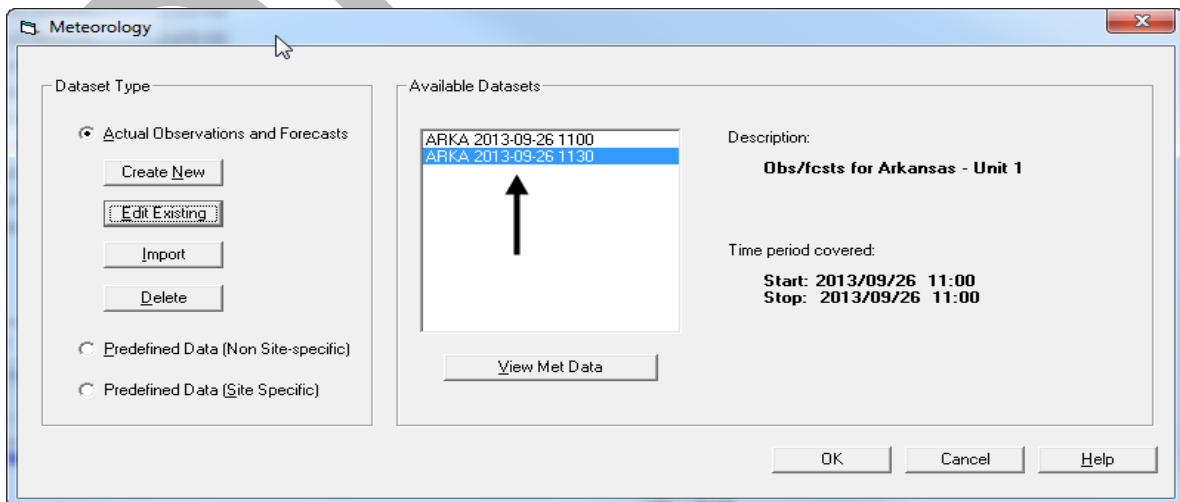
Meteorology

Dataset Type

Actual Observations and Forecasts

Create New

Edit Existing

Import

Delete

Predefined Data (Non Site-specific)

Predefined Data (Site Specific)

Available Datasets

ARKA 2013-09-26 1100
ARKA 2013-09-26 1130

View Met Data

Description:

Obs/fcsts for Arkansas - Unit 1

Time period covered:

Start: 2013/09/26 11:00
Stop: 2013/09/26 11:00

OK

Cancel

Help